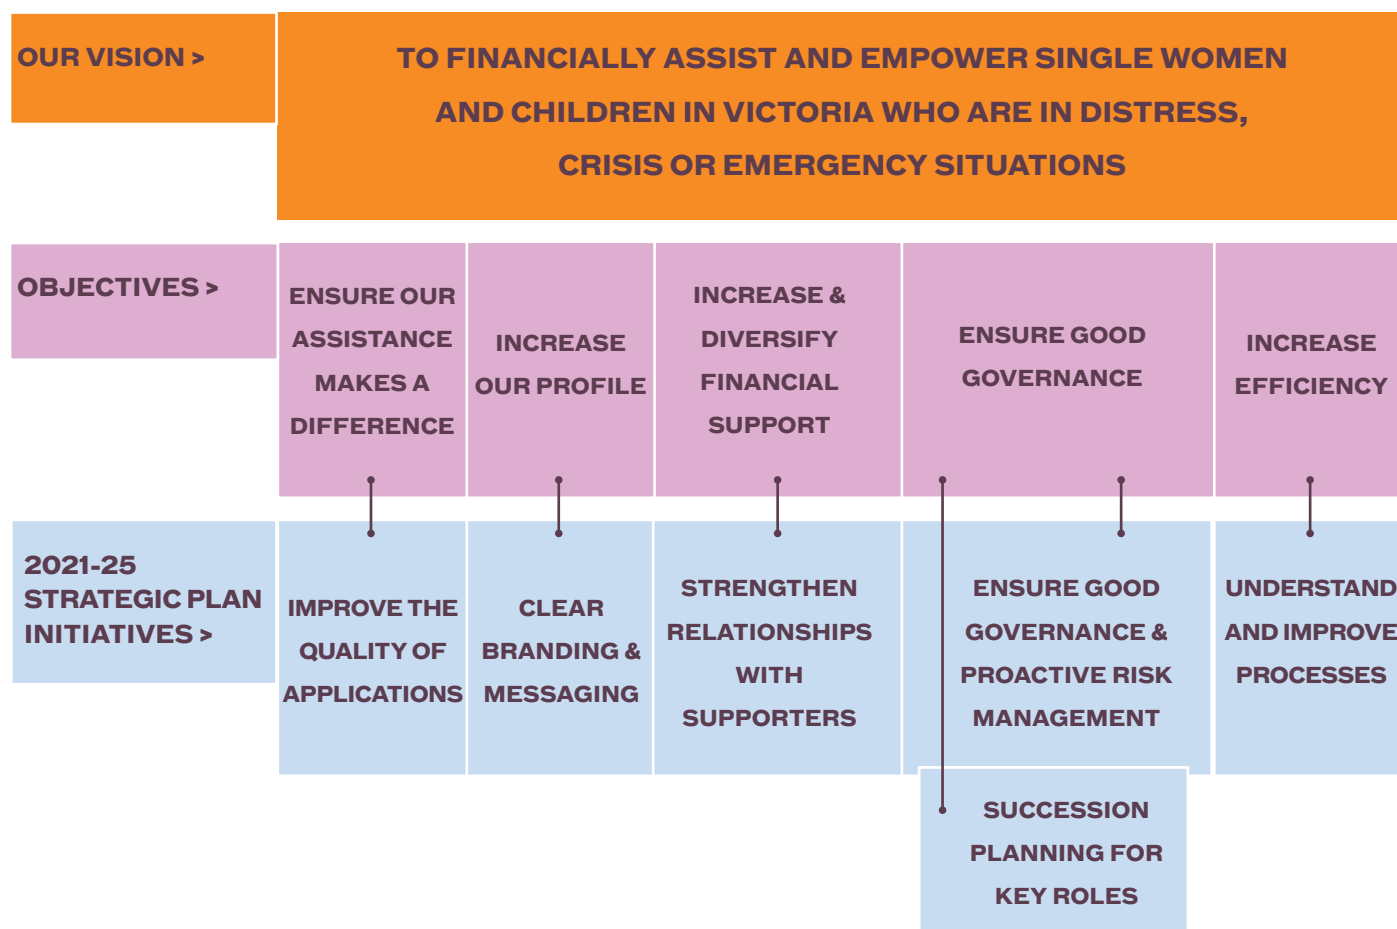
OUR VISION >

TO FINANCIALLY ASSIST AND EMPOWER SINGLE WOMEN AND CHILDREN IN VICTORIA WHO ARE IN DISTRESS, CRISIS OR EMERGENCY SITUATIONS

OBJECTIVES >

ENSURE OUR ASSISTANCE MAKES A DIFFERENCE

INCREASE OUR PROFILE

INCREASE & DIVERSIFY FINANCIAL SUPPORT

ENSURE GOOD GOVERNANCE

INCREASE EFFICIENCY

2021-25 STRATEGIC PLAN INITIATIVES >

IMPROVE THE QUALITY OF APPLICATIONS

CLEAR BRANDING & MESSAGING

STRENGTHEN RELATIONSHIPS WITH SUPPORTERS

ENSURE GOOD GOVERNANCE & PROACTIVE RISK MANAGEMENT

UNDERSTAND AND IMPROVE PROCESSES

SUCCESSION PLANNING FOR KEY ROLES